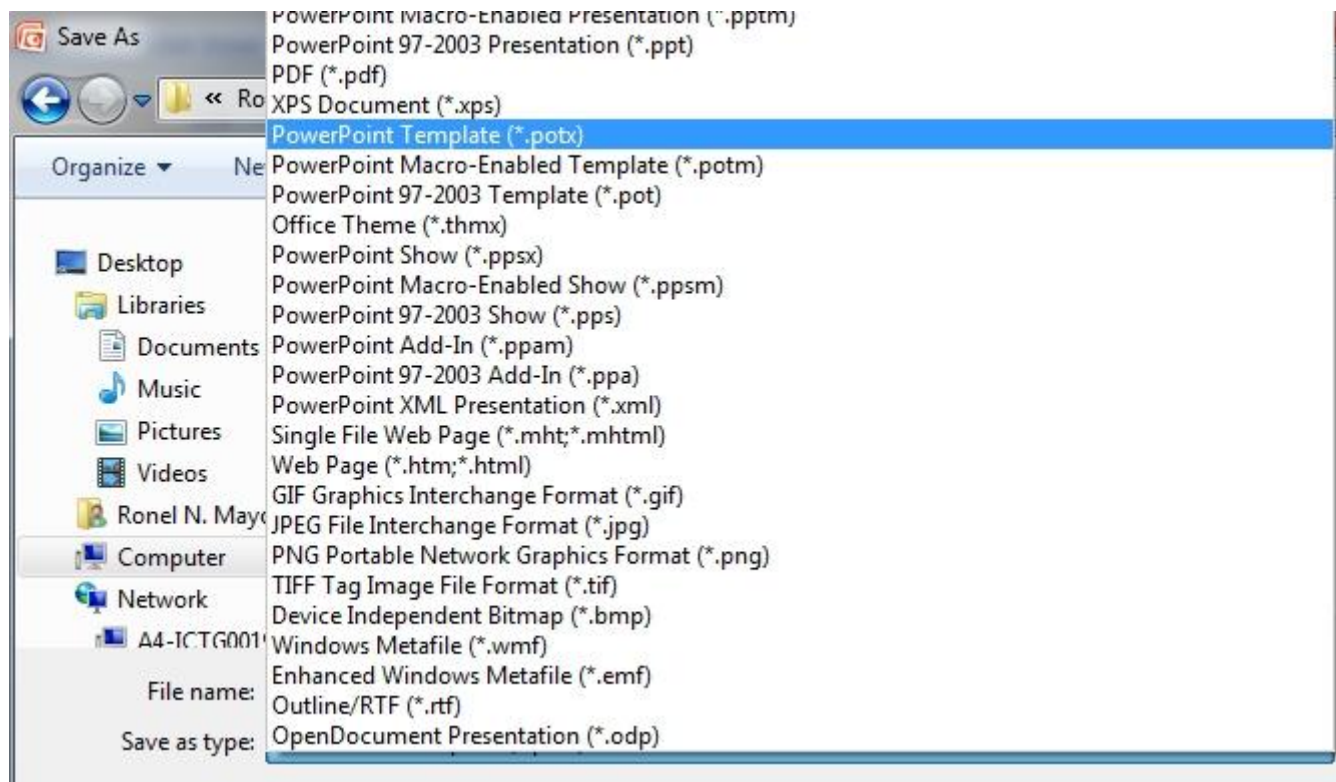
Save As
« Ro
Organize ▾
Ne
Desktop
Libraries
Documents
Music
Pictures
Videos
Ronel N. Mayo
Computer
Network
A4-ICTG001
File name:
Save as type:

PowerPoint Macro-Enabled Presentation (*.pptm)
PowerPoint 97-2003 Presentation (*.ppt)
PDF (*.pdf)
XPS Document (*.xps)
PowerPoint Template (*.potx)
PowerPoint Macro-Enabled Template (*.potm)
PowerPoint 97-2003 Template (*.pot)
Office Theme (*.thmx)
PowerPoint Show (*.ppsx)
PowerPoint Macro-Enabled Show (*.ppsm)
PowerPoint 97-2003 Show (*.pps)
PowerPoint Add-In (*.ppam)
PowerPoint 97-2003 Add-In (*.ppa)
PowerPoint XML Presentation (*.xml)
Single File Web Page (*.mht;*.mhtml)
Web Page (*.htm;*.html)
GIF Graphics Interchange Format (*.gif)
JPEG File Interchange Format (*.jpg)
PNG Portable Network Graphics Format (*.png)
TIFF Tag Image File Format (*.tif)
Device Independent Bitmap (*.bmp)
Windows Metafile (*.wmf)
Enhanced Windows Metafile (*.emf)
Outline/RTF (*.rtf)
OpenDocument Presentation (*.odp)